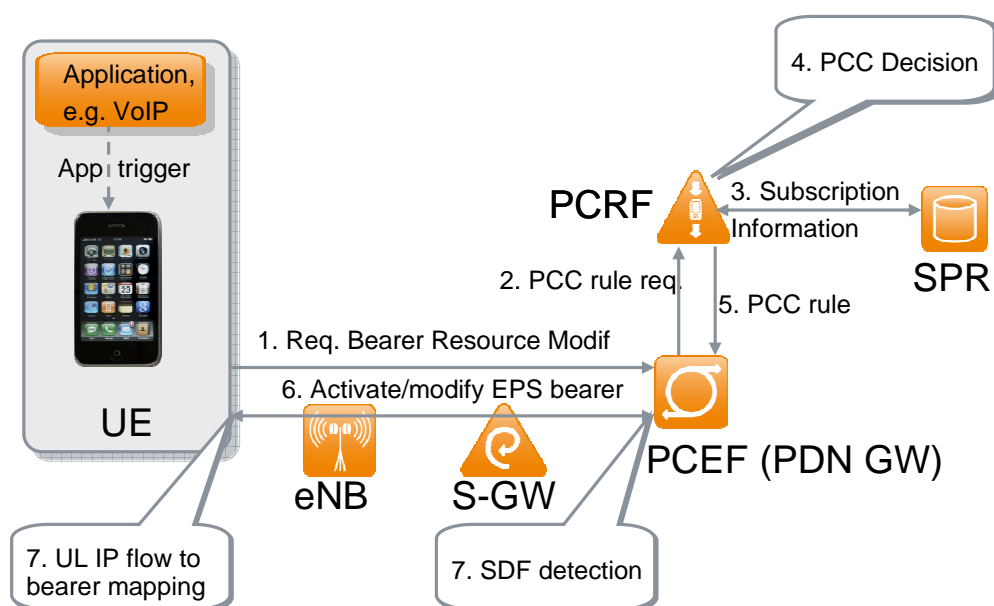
Application, e.g. VoIP

App trigger

UE

4. PCC Decision

PCRF

3. Subscription Information

SPR

2. PCC rule req.

5. PCC rule

1. Req. Bearer Resource Modif

6. Activate/modify EPS bearer

eNB

S-GW

PCEF (PDN GW)

7. UL IP flow to bearer mapping

7. SDF detection